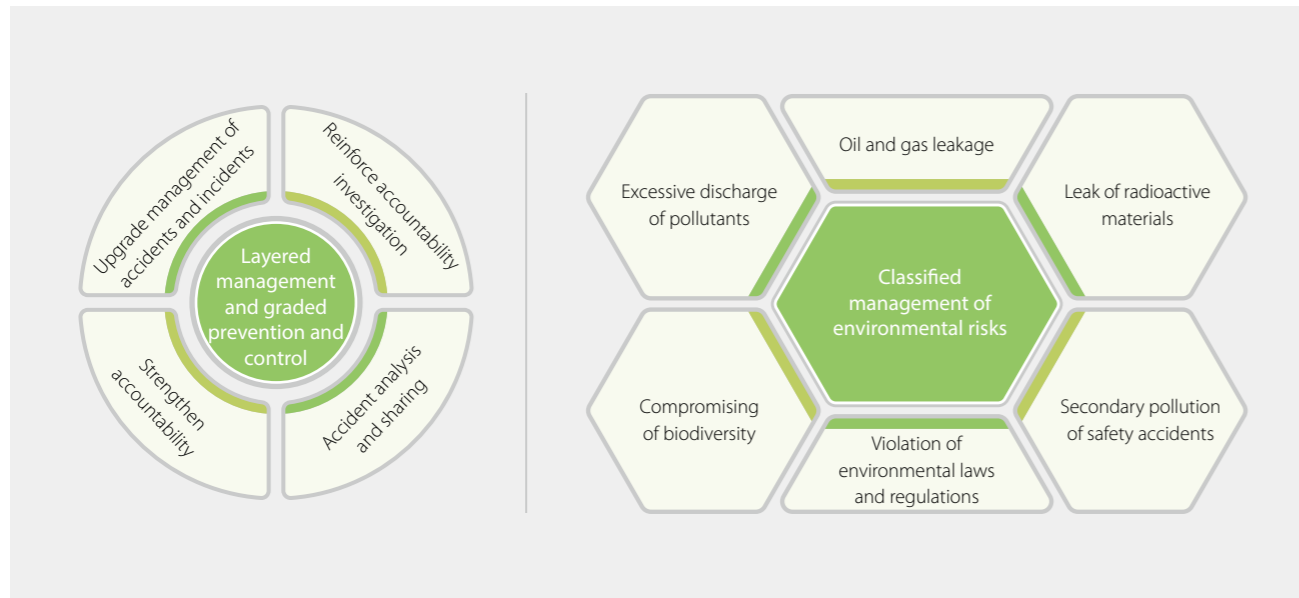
Layered management and graded prevention and control

Upgrade management of accidents and incidents

Reinforce accountability investigation

Strengthen accountability

Accident analysis and sharing

Classified management of environmental risks

Excessive discharge of pollutants

Oil and gas leakage

Leak of radioactive materials

Compromising of biodiversity

Violation of environmental laws and regulations

Secondary pollution of safety accidents